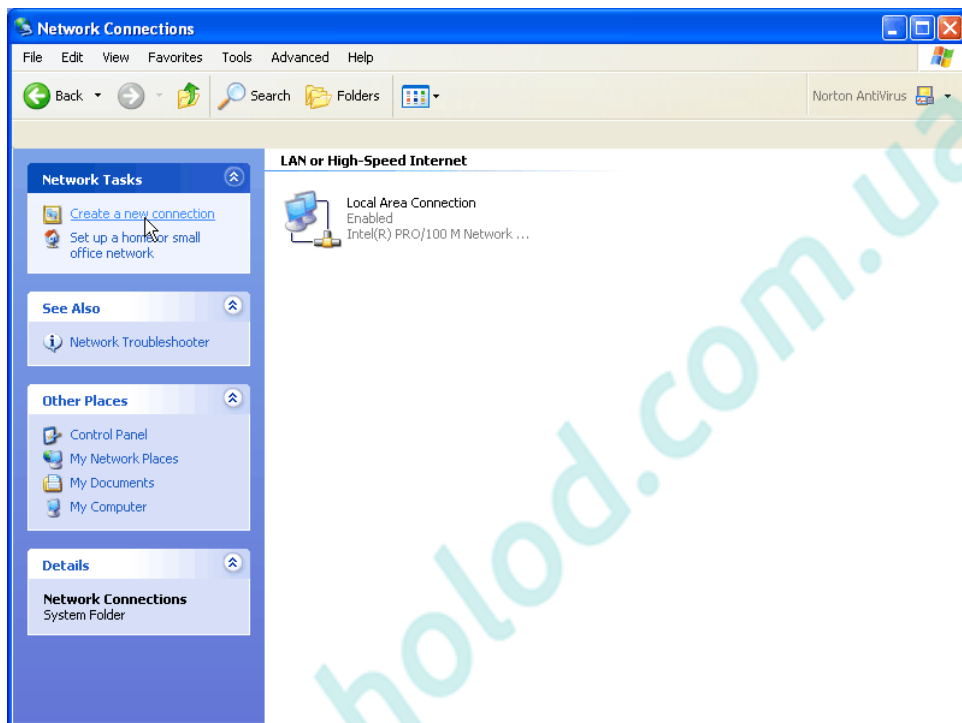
Network Connections

File Edit View Favorites Tools Advanced Help

Back Search Folders Norton AntiVirus

Network Tasks

Create a new connection

Set up a home or small office network

See Also

Network Troubleshooter

Other Places

Control Panel

My Network Places

My Documents

My Computer

Details

Network Connections
System Folder

LAN or High-Speed Internet

Local Area Connection
Enabled
Intel(R) PRO/100 M Network ...

holod.com.ua